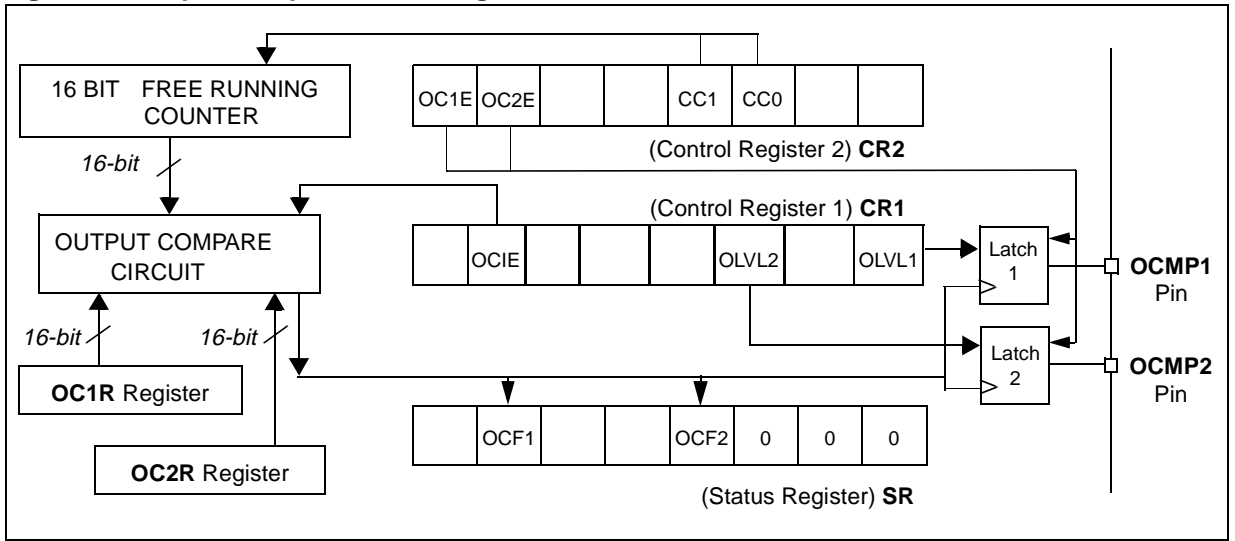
16 BIT FREE RUNNING COUNTER

OC1E OC2E CC1 CC0

(Control Register 2) **CR2**

16-bit

(Control Register 1) **CR1**

OUTPUT COMPARE CIRCUIT

OCIE OLVL2 OLVL1

Latch 1

**OCMP1** Pin

16-bit 16-bit

Latch 2

**OCMP2** Pin

**OC1R** Register

OCF1 OCF2 0 0 0

**OC2R** Register

(Status Register) **SR**